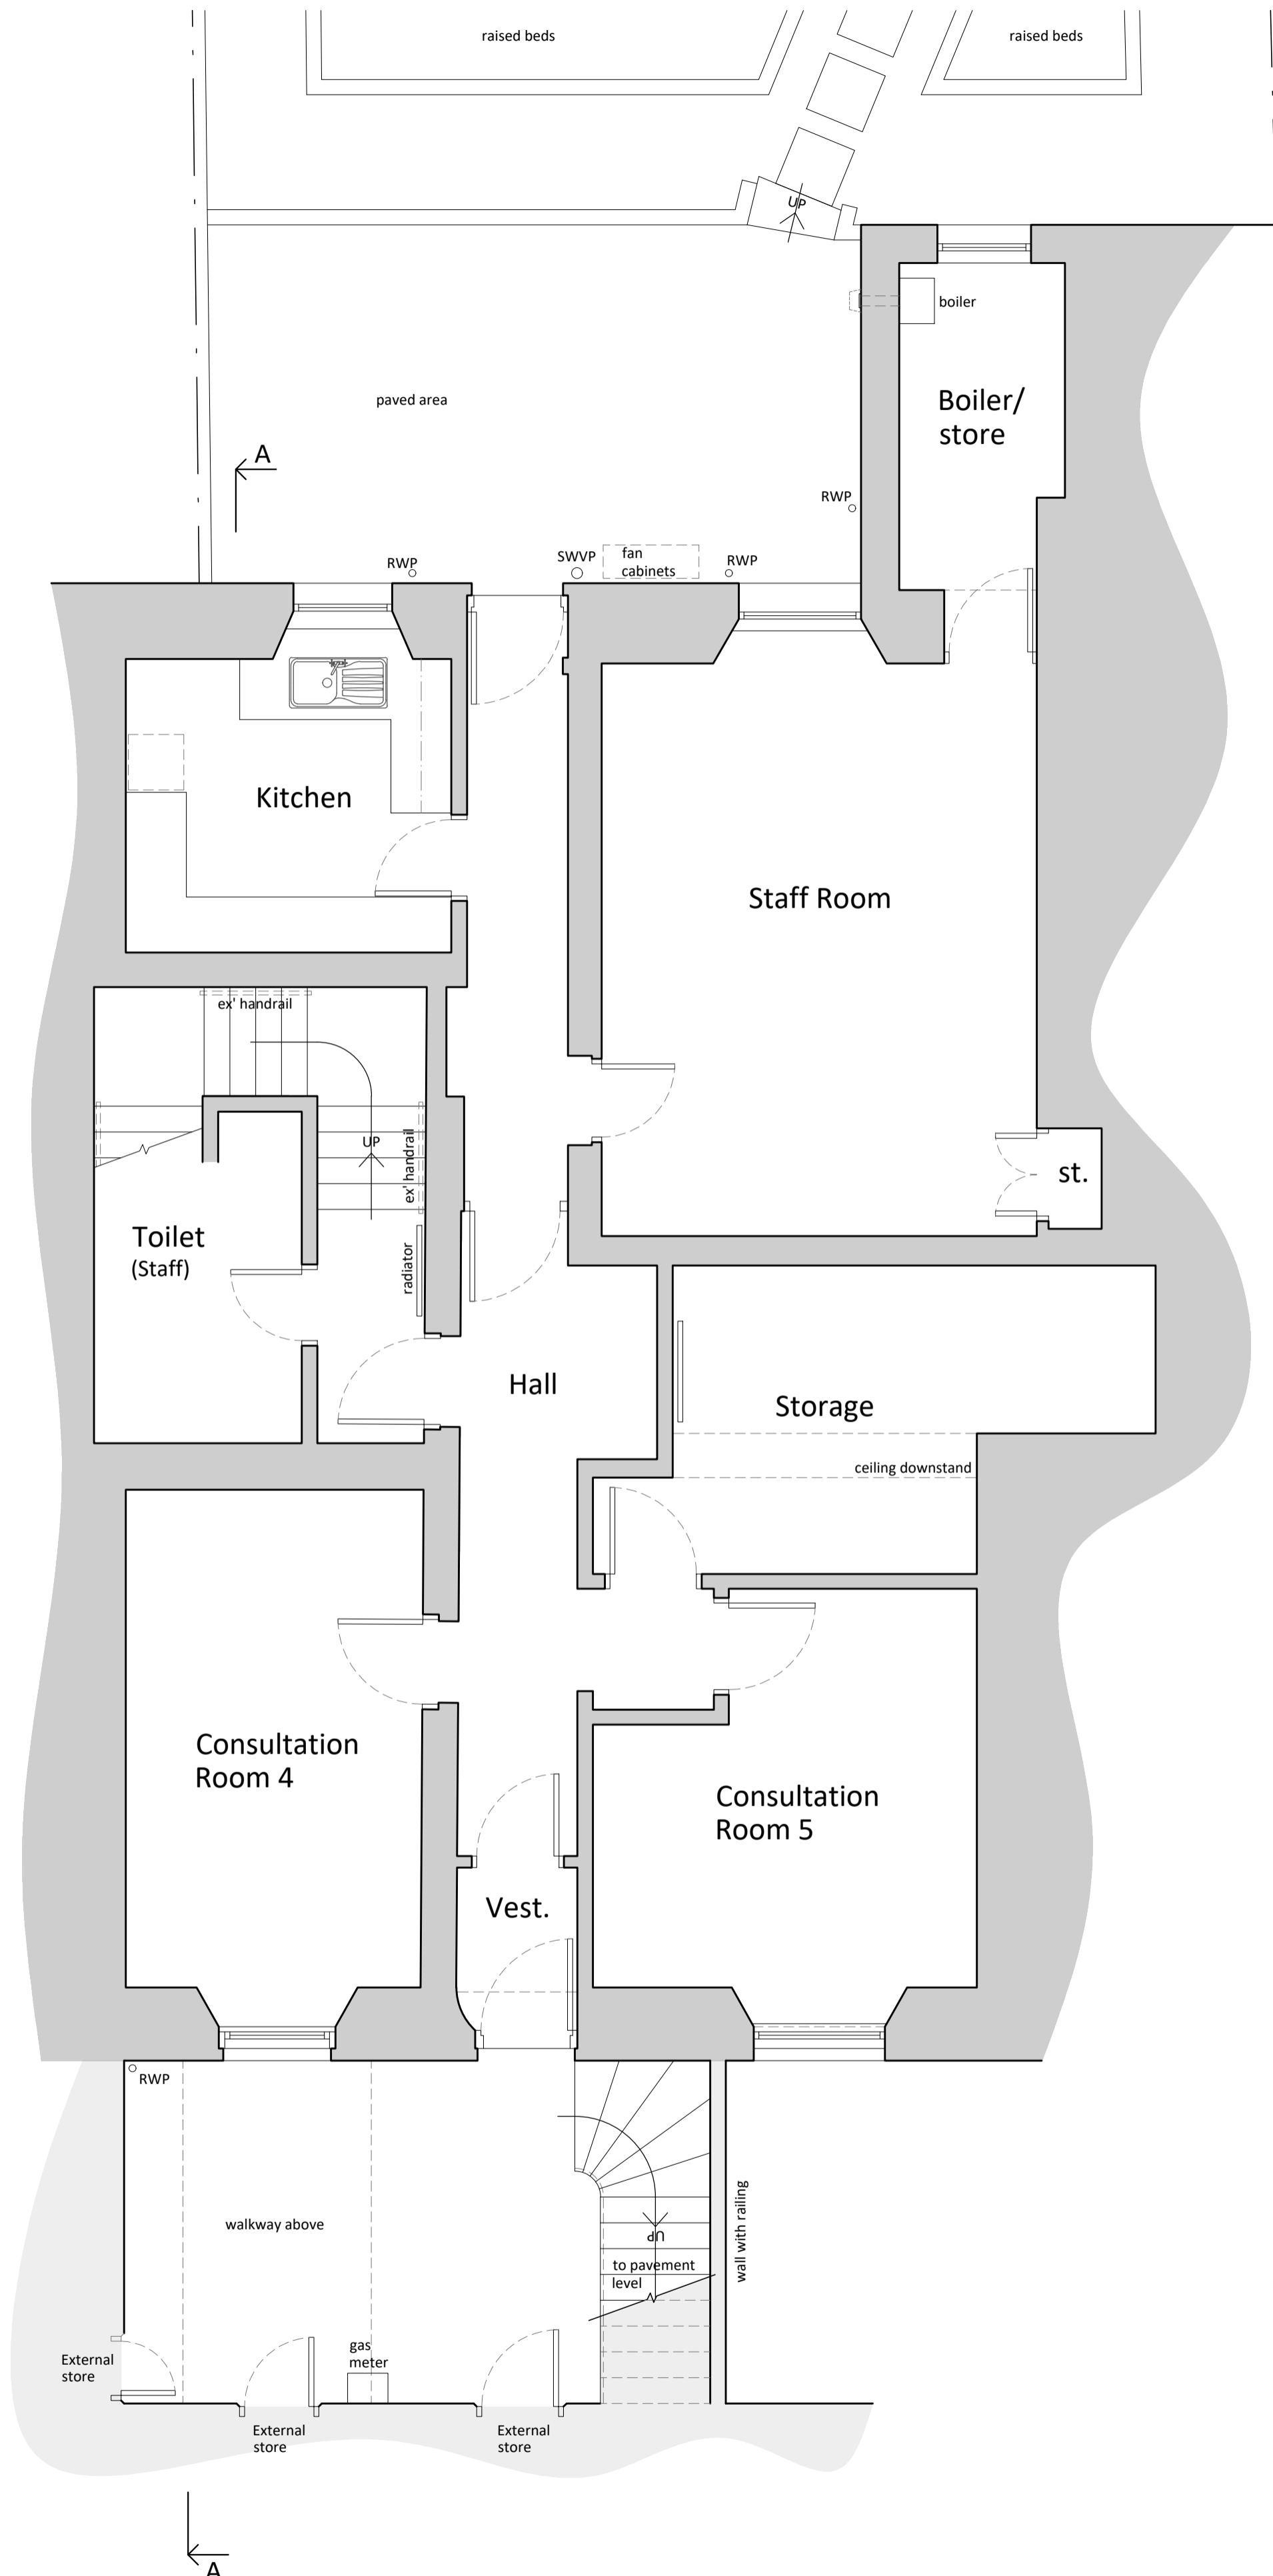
raised beds

raised beds

UP

boiler

paved area

Boiler/ store

A

RWP

RWP

SWVP

fan cabinets

RWP

Kitchen

Staff Room

ex' handrail

UP

ex' handrail

Toilet (Staff)

radiator

st.

Hall

Storage

ceiling downstand

Consultation Room 4

Consultation Room 5

Vest.

RWP

walkway above

UP

to pavement level

wall with railing

External store

gas meter

External store

External store

A